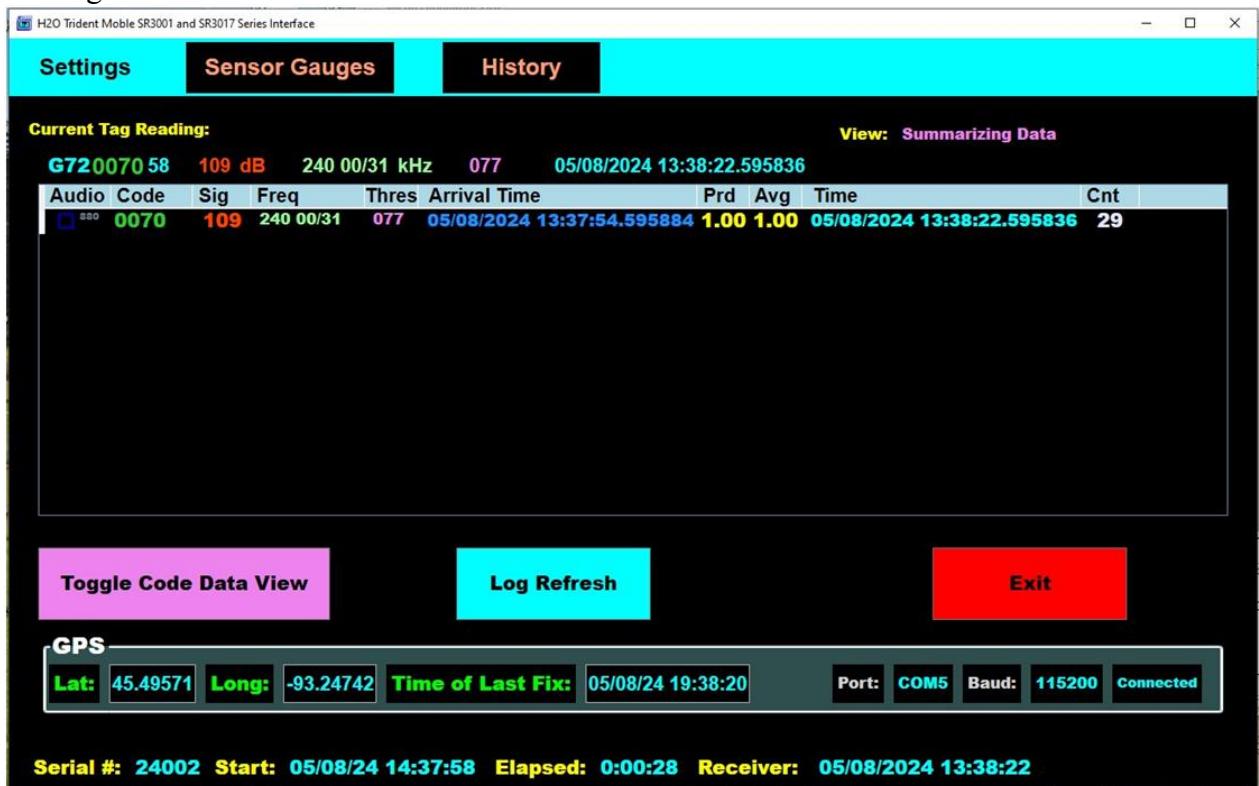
H2O Trident Moble SR3001 and SR3017 Series Interface

Settings | Sensor Gauges | History

Current Tag Reading:

View: Summarizing Data

G72 0070 58 109 dB 240 00/31 kHz 077 05/08/2024 13:38:22.595836

| Audio | Code | Sig | Freq | Thres | Arrival Time | Prd | Avg | Time | Cnt |
|---|---|---|---|---|---|---|---|---|---|
| 880 | 0070 | 109 | 240 00/31 | 077 | 05/08/2024 13:37:54.595884 | 1.00 | 1.00 | 05/08/2024 13:38:22.595836 | 29 |

Toggle Code Data View

Log Refresh

Exit

GPS

Lat: 45.49571 Long: -93.24742 Time of Last Fix: 05/08/24 19:38:20

Port: COM5 Baud: 115200 Connected

Serial #: 24002 Start: 05/08/24 14:37:58 Elapsed: 0:00:28 Receiver: 05/08/2024 13:38:22